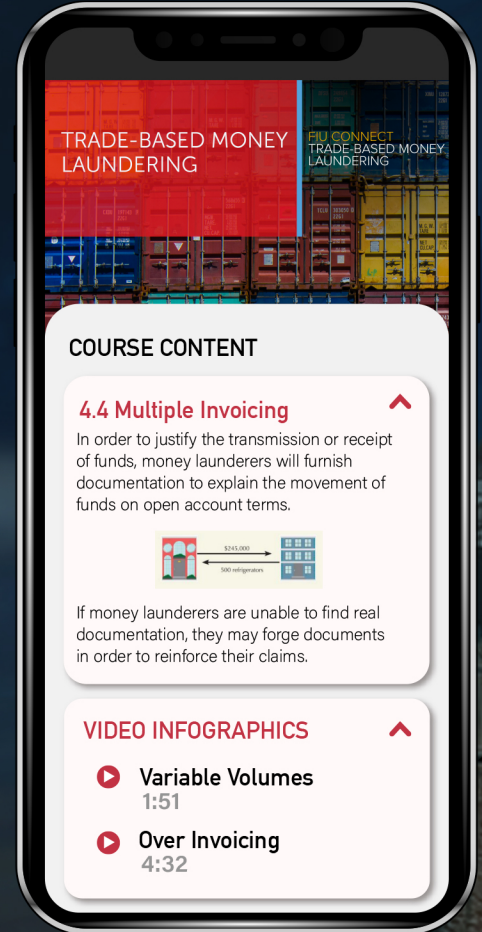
TRADE-BASED MONEY LAUNDERING

FIU CONNECT
TRADE-BASED MONEY LAUNDERING

COURSE CONTENT

4.4 Multiple Invoicing

In order to justify the transmission or receipt of funds, money launderers will furnish documentation to explain the movement of funds on open account terms.

$245,000
500 refrigerators

If money launderers are unable to find real documentation, they may forge documents in order to reinforce their claims.

VIDEO INFOGRAPHICS

Variable Volumes
1:51

Over Invoicing
4:32